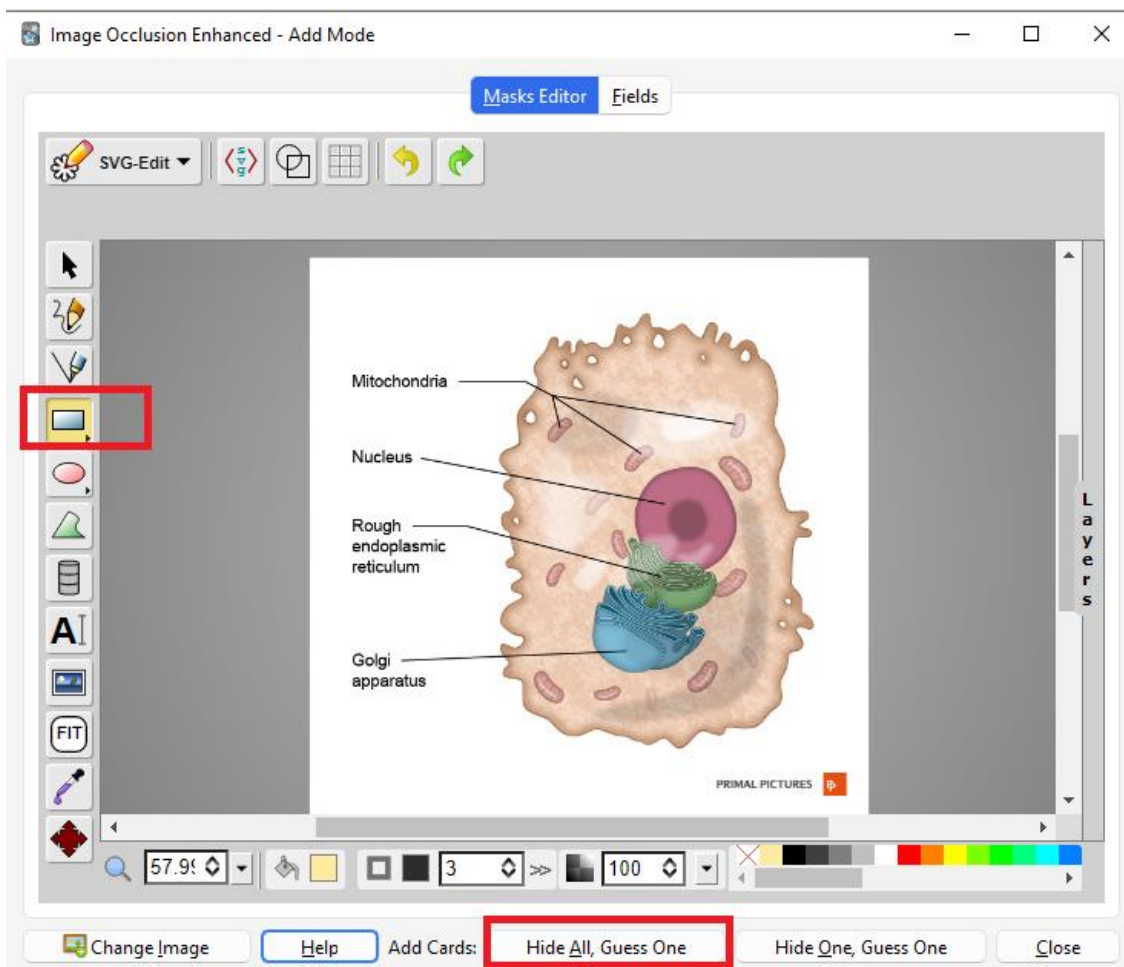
Image Occlusion Enhanced - Add Mode

Masks Editor Fields

SVG-Edit

Mitochondria

Nucleus

Rough endoplasmic reticulum

Golgi apparatus

PRIMAL PICTURES

Layers

57.9

3

100

Change Image Help Add Cards: Hide All, Guess One Hide One, Guess One Close